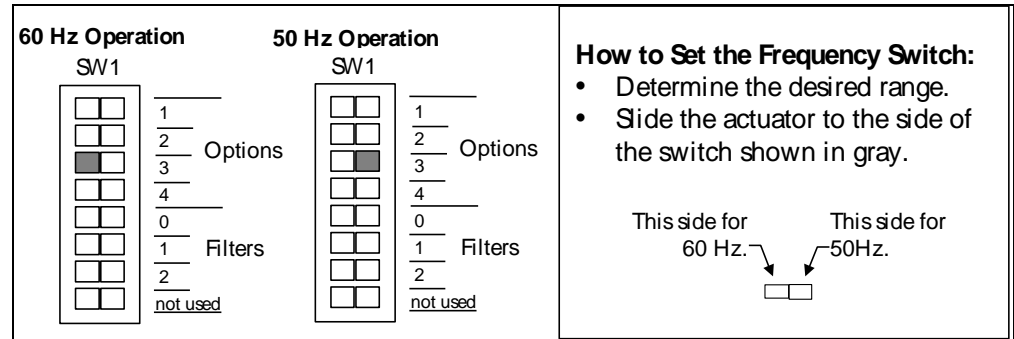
60 Hz Operation
SW1
1
2
3
Options
4
0
1
Filters
2
not used

50 Hz Operation
SW1
1
2
3
Options
4
0
1
Filters
2
not used

How to Set the Frequency Switch:
• Determine the desired range.
• Slide the actuator to the side of the switch shown in gray.

This side for 60 Hz.
This side for 50Hz.